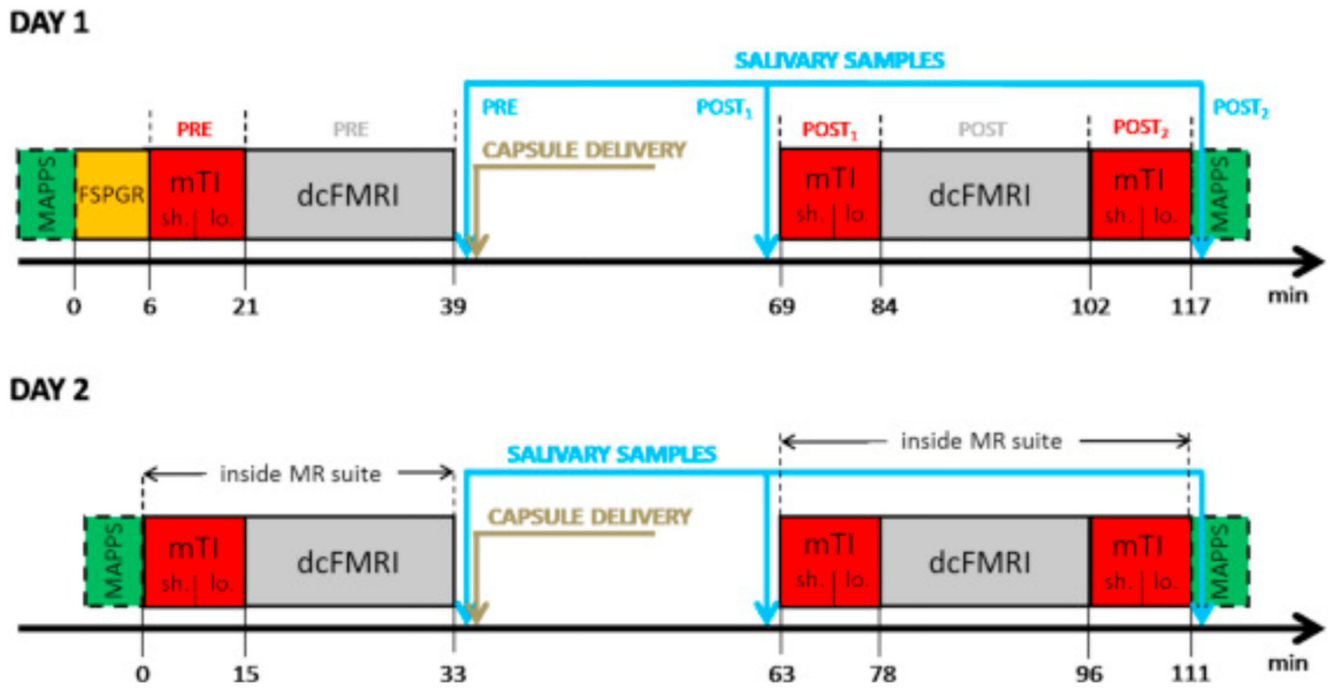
DAY 1

SALIVARY SAMPLES

PRE PRE PRE $POST_1$ $POST_1$ POST $POST_2$ $POST_2$

CAPSULE DELIVERY

MAPPS FSPGR mTI sh. lo. dcFMRI mTI sh. lo. dcFMRI mTI sh. lo. MAPPS

0 6 21 39 69 84 102 117 min

DAY 2

SALIVARY SAMPLES

inside MR suite inside MR suite

CAPSULE DELIVERY

MAPPS mTI sh. lo. dcFMRI mTI sh. lo. dcFMRI mTI sh. lo. MAPPS

0 15 33 63 78 96 111 min